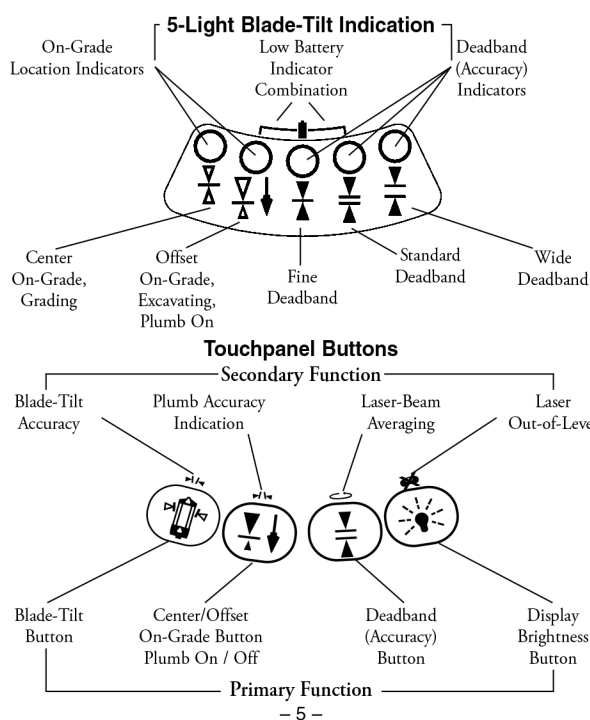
5-Light Blade-Tilt Indication

On-Grade Location Indicators

Low Battery Indicator Combination

Deadband (Accuracy) Indicators

Center On-Grade, Grading

Offset On-Grade, Excavating, Plumb On

Fine Deadband

Standard Deadband

Wide Deadband

Touchpanel Buttons

Secondary Function

Blade-Tilt Accuracy

Plumb Accuracy Indication

Laser-Beam Averaging

Laser Out-of-Leve

Blade-Tilt Button

Center/Offset On-Grade Button Plumb On / Off

Deadband (Accuracy) Button

Display Brightness Button

Primary Function

– 5 –